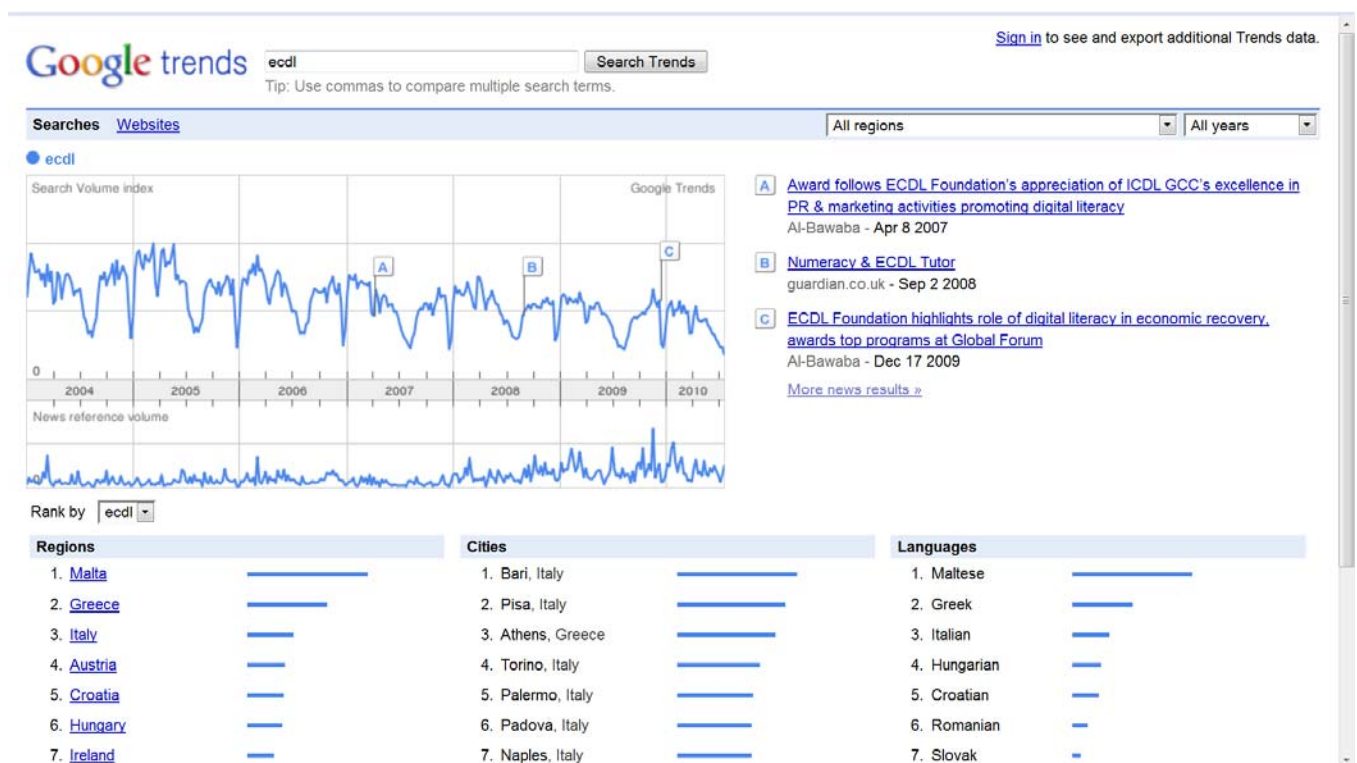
Google trends ecdl Search Trends
Tip: Use commas to compare multiple search terms.

Sign in to see and export additional Trends data.

Searches Websites

All regions All years

ecdl

Search Volume index

Google Trends

A B C

0

2004 2005 2006 2007 2008 2009 2010

News reference volume

A Award follows ECDL Foundation's appreciation of ICDL GCC's excellence in PR & marketing activities promoting digital literacy
Al-Bawaba - Apr 8 2007

B Numeracy & ECDL Tutor
guardian.co.uk - Sep 2 2008

C ECDL Foundation highlights role of digital literacy in economic recovery, awards top programs at Global Forum
Al-Bawaba - Dec 17 2009

More news results »

Rank by ecdl

| Regions | Cities | Languages |
|---|---|---|
| 1. Malta | 1. Bari, Italy | 1. Maltese |
| 2. Greece | 2. Pisa, Italy | 2. Greek |
| 3. Italy | 3. Athens, Greece | 3. Italian |
| 4. Austria | 4. Torino, Italy | 4. Hungarian |
| 5. Croatia | 5. Palermo, Italy | 5. Croatian |
| 6. Hungary | 6. Padova, Italy | 6. Romanian |
| 7. Ireland | 7. Naples, Italy | 7. Slovak |